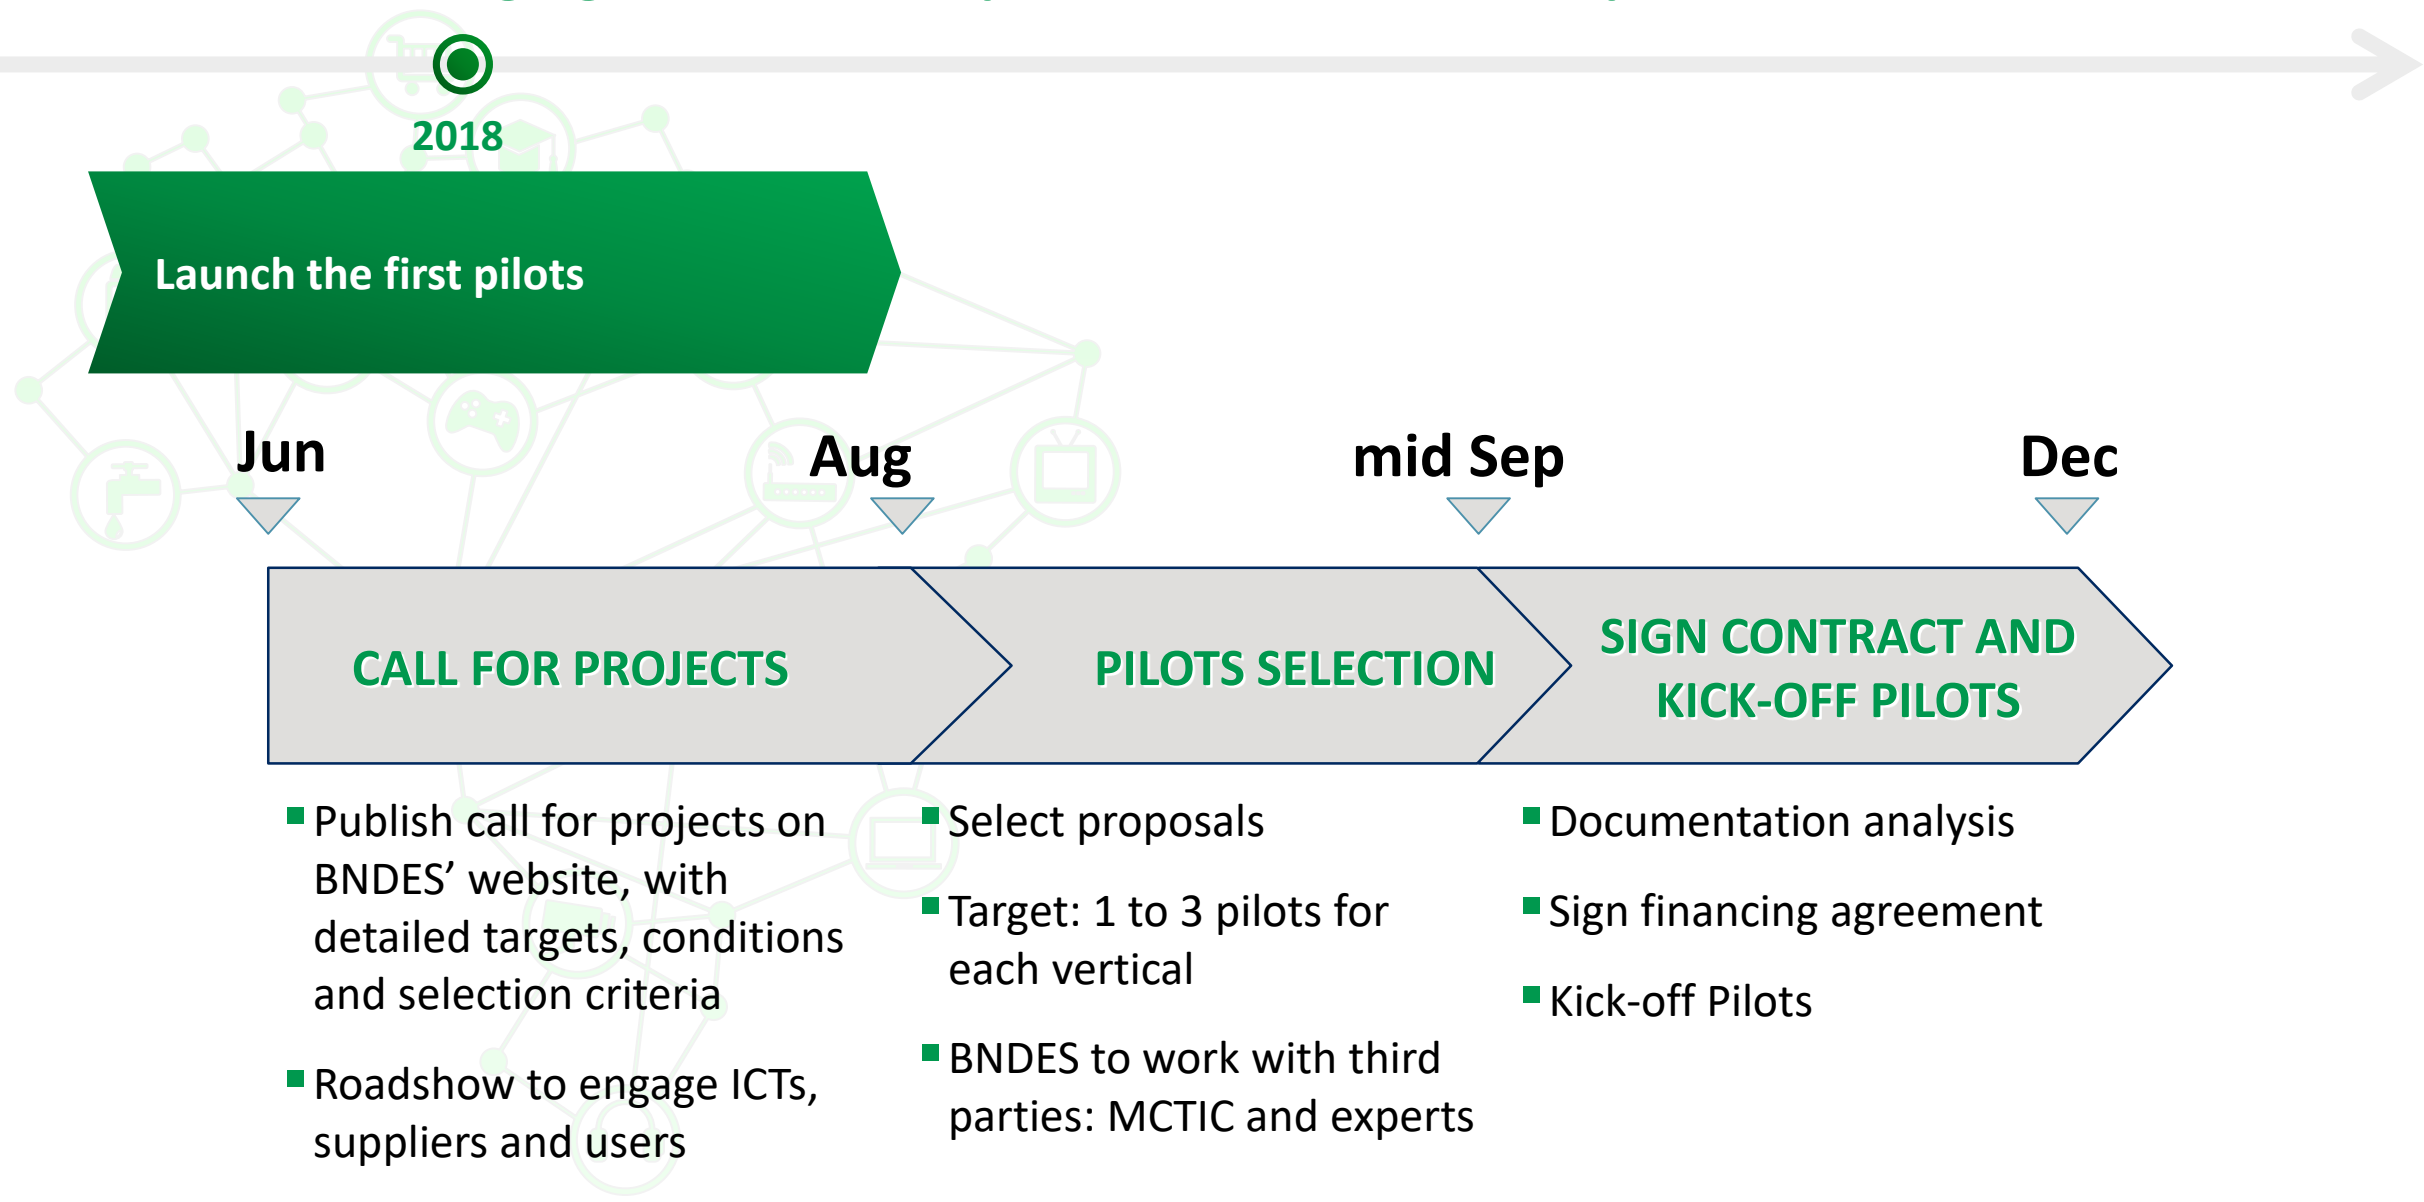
2018

Launch the first pilots

Jun

Aug

mid Sep

Dec

CALL FOR PROJECTS

PILOTS SELECTION

SIGN CONTRACT AND KICK-OFF PILOTS

Publish call for projects on BNDES’ website, with detailed targets, conditions and selection criteria

Roadshow to engage ICTs, suppliers and users

Select proposals

Target: 1 to 3 pilots for each vertical

BNDES to work with third parties: MCTIC and experts

Documentation analysis

Sign financing agreement

Kick-off Pilots